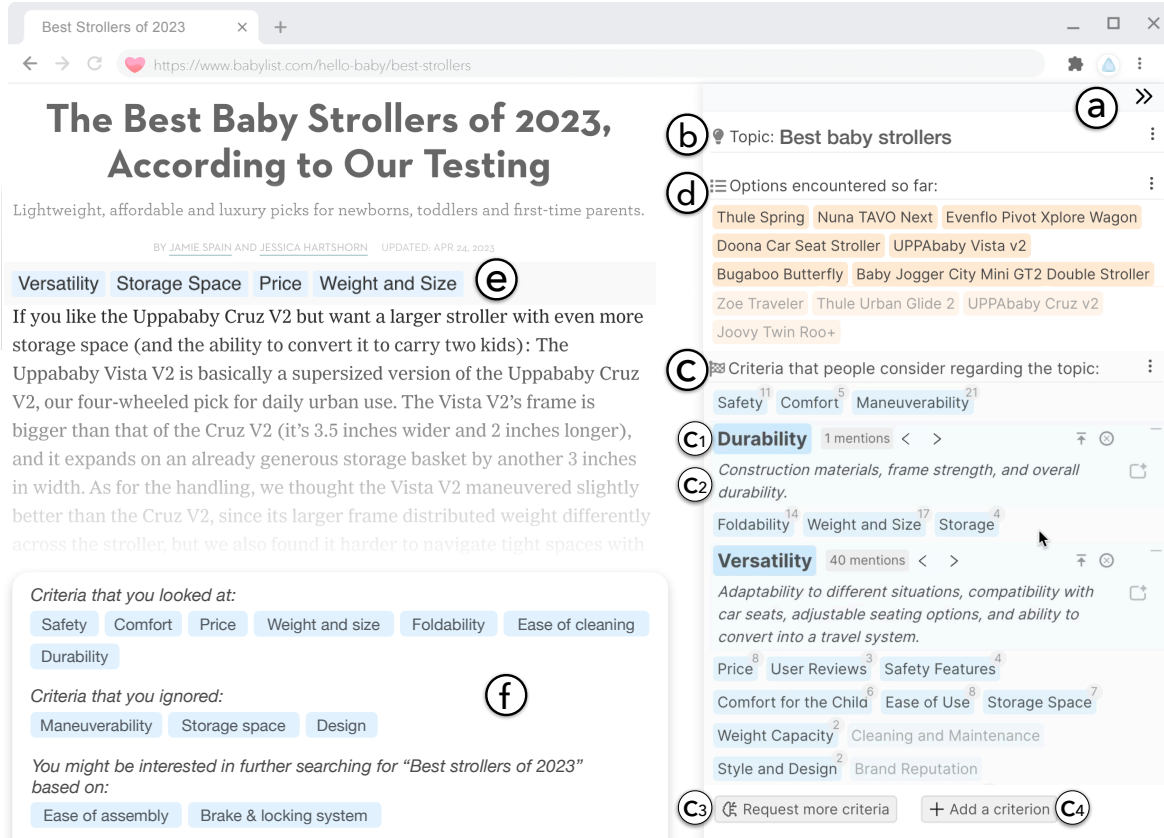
Best Strollers of 2023 ×

https://www.babylist.com/hello-baby/best-strollers

The Best Baby Strollers of 2023, According to Our Testing

Lightweight, affordable and luxury picks for newborns, toddlers and first-time parents.

BY JAMIE SPAIN AND JESSICA HARTSHORN UPDATED: APR 24, 2023

Versatility Storage Space Price Weight and Size e

If you like the Uppababy Cruz V2 but want a larger stroller with even more storage space (and the ability to convert it to carry two kids): The Uppababy Vista V2 is basically a supersized version of the Uppababy Cruz V2, our four-wheeled pick for daily urban use. The Vista V2's frame is bigger than that of the Cruz V2 (it's 3.5 inches wider and 2 inches longer), and it expands on an already generous storage basket by another 3 inches in width. As for the handling, we thought the Vista V2 maneuvered slightly better than the Cruz V2, since its larger frame distributed weight differently across the stroller, but we also found it harder to navigate tight spaces with

Criteria that you looked at:
Safety Comfort Price Weight and size Foldability Ease of cleaning Durability

Criteria that you ignored:
Maneuverability Storage space Design

f

You might be interested in further searching for "Best strollers of 2023" based on:
Ease of assembly Brake & locking system

a

b Topic: Best baby strollers

d Options encountered so far:
Thule Spring Nuna TAVO Next Evenflo Pivot Xplore Wagon Doona Car Seat Stroller UPPAbaby Vista v2 Bugaboo Butterfly Baby Jogger City Mini GT2 Double Stroller Zoe Traveler Thule Urban Glide 2 UPPAbaby Cruz v2 Joovy Twin Roo+

c Criteria that people consider regarding the topic:
Safety 11 Comfort 5 Maneuverability 21

c1 Durability 1 mentions
c2 Construction materials, frame strength, and overall durability.
Foldability 14 Weight and Size 17 Storage 4

Versatility 40 mentions
Adaptability to different situations, compatibility with car seats, adjustable seating options, and ability to convert into a travel system.
Price 8 User Reviews 3 Safety Features 4 Comfort for the Child 6 Ease of Use 8 Storage Space 7 Weight Capacity 2 Cleaning and Maintenance Style and Design 2 Brand Reputation

c3 Request more criteria + Add a criterion c4